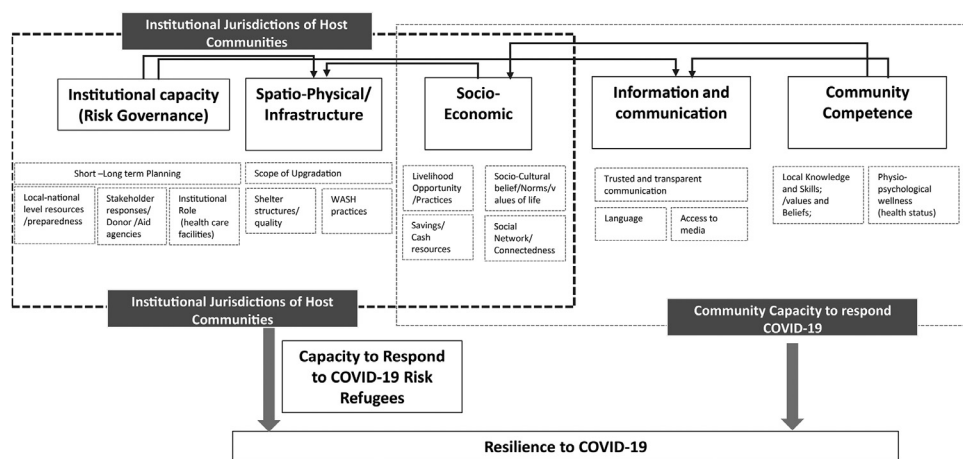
Institutional Jurisdictions of Host Communities

Institutional capacity (Risk Governance)

Spatio-Physical/ Infrastructure

Socio-Economic

Information and communication

Community Competence

Short –Long term Planning

Local-national level resources /preparedness

Stakeholder responses/ Donor /Aid agencies

Institutional Role (health care facilities)

Scope of Upgradation

Shelter structures/ quality

WASH practices

Livelihood Opportunity /Practices

Socio-Cultural belief/Norms/values of life

Savings/ Cash resources

Social Network/ Connectedness

Trusted and transparent communication

Language

Access to media

Local Knowledge and Skills; /values and Beliefs;

Physio-psychological wellness (health status)

Institutional Jurisdictions of Host Communities

Community Capacity to respond COVID-19

Capacity to Respond to COVID-19 Risk Refugees

Resilience to COVID-19